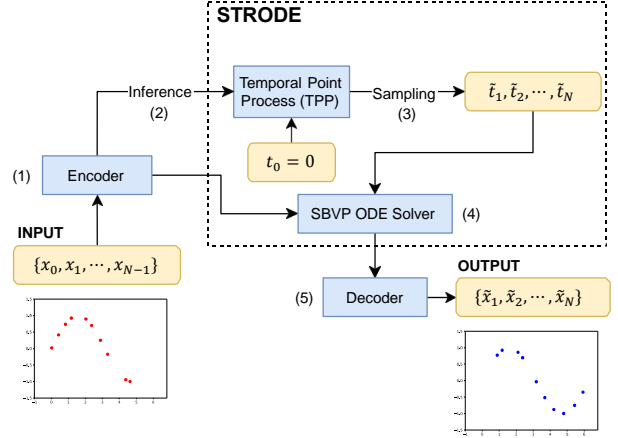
STRODE

Inference

(2)

Temporal Point Process (TPP)

Sampling

(3)

$\tilde{t}_1, \tilde{t}_2, \cdots, \tilde{t}_N$

$t_0 = 0$

(1)

Encoder

SBVP ODE Solver

(4)

INPUT

$\{x_0, x_1, \cdots, x_{N-1}\}$

OUTPUT

(5)

Decoder

$\{\tilde{x}_1, \tilde{x}_2, \cdots, \tilde{x}_N\}$